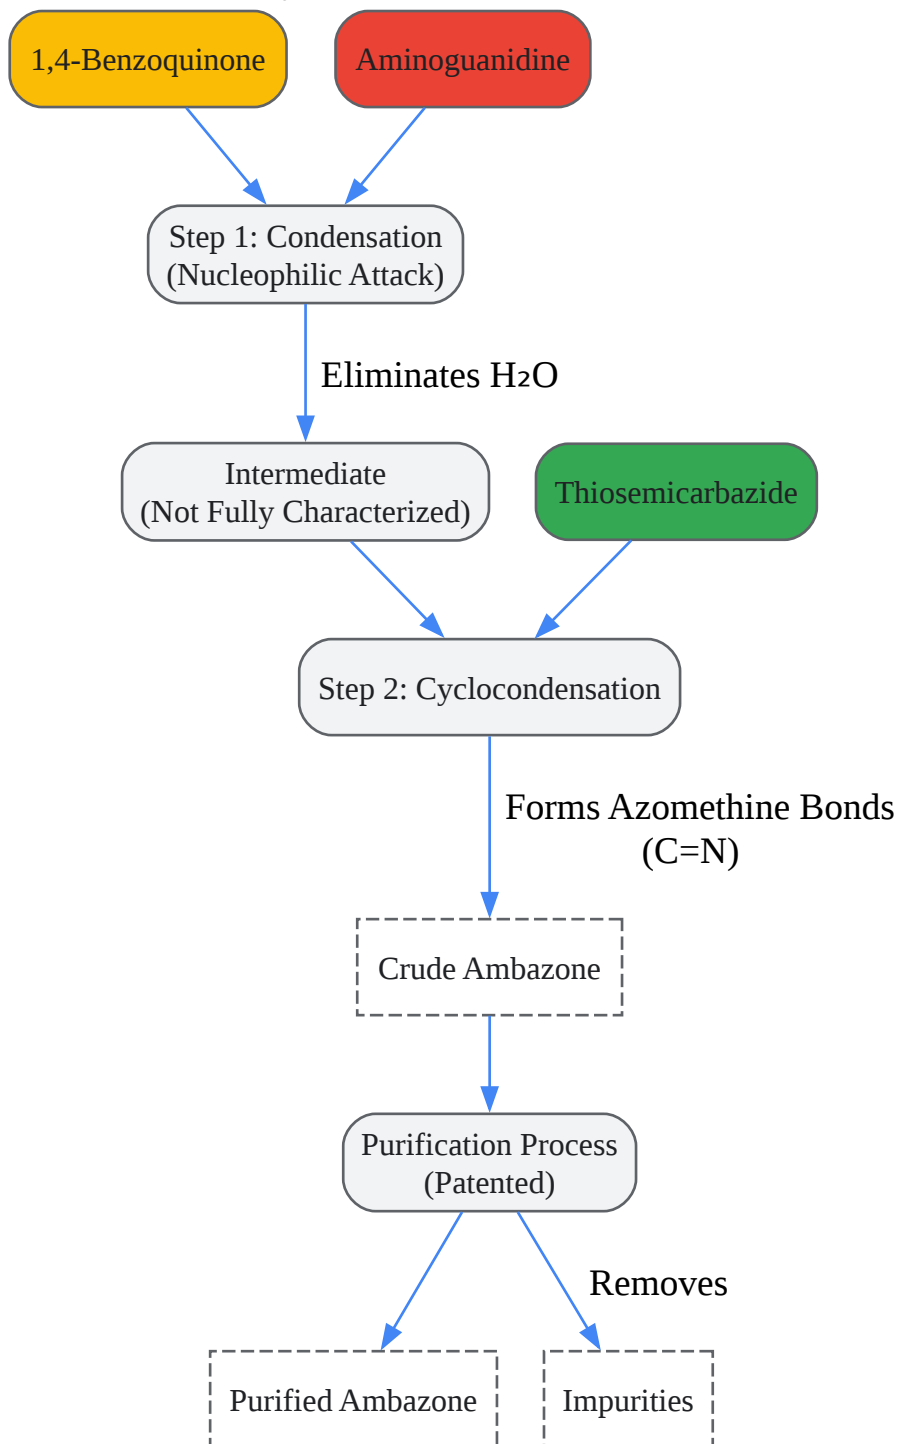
1,4-Benzoquinone

Aminoguanidine

Step 1: Condensation (Nucleophilic Attack)

Eliminates $H_2O$

Intermediate (Not Fully Characterized)

Thiosemicarbazide

Step 2: Cyclocondensation

Forms Azomethine Bonds (C=N)

Crude Ambazone

Purification Process (Patented)

Removes

Purified Ambazone

Impurities